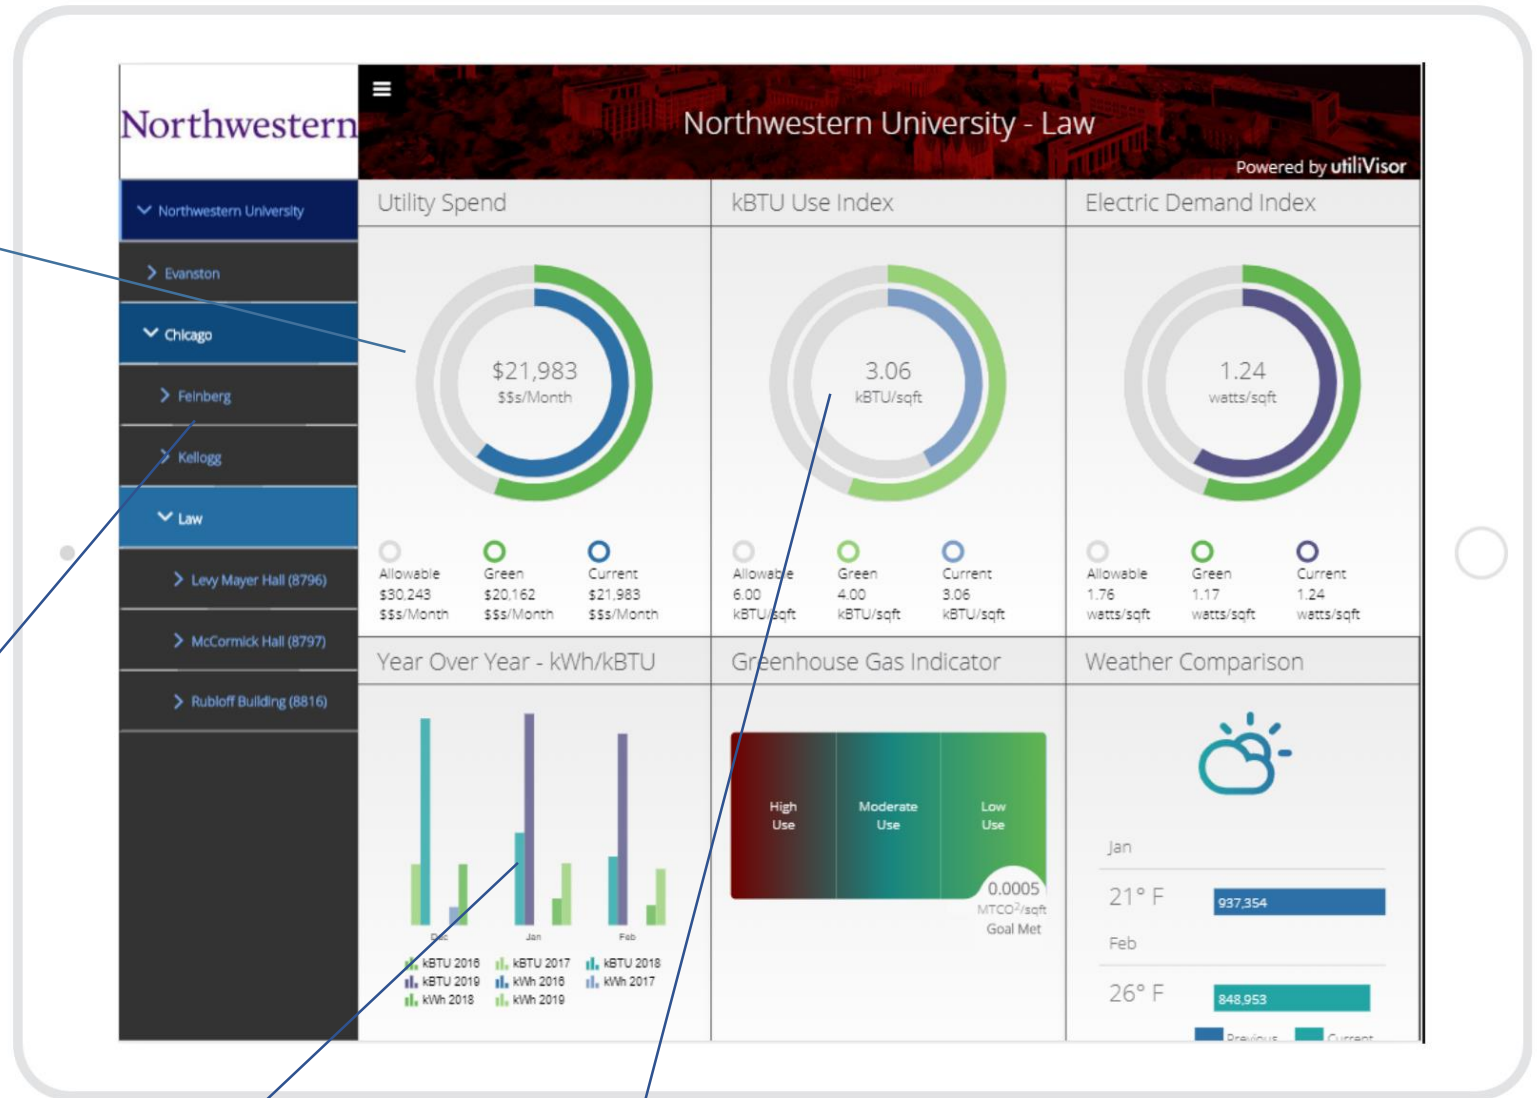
Northwestern

Northwestern University - Law

Powered by utiliVisor

Northwestern University
Evanston
Chicago
Feinberg
Kellogg
Law
Levy Mayer Hall (8796)
McCormick Hall (8797)
Rubloff Building (8816)

Utility Spend

$21,983
$$s/Month

Allowable
$30,243
$$s/Month

Green
$20,162
$$s/Month

Current
$21,983
$$s/Month

kBTU Use Index

3.06
kBTU/sqft

Allowable
6.00
kBTU/sqft

Green
4.00
kBTU/sqft

Current
3.06
kBTU/sqft

Electric Demand Index

1.24
watts/sqft

Allowable
1.76
watts/sqft

Green
1.17
watts/sqft

Current
1.24
watts/sqft

Year Over Year - kWh/kBTU

Dec
Jan
Feb

kBTU 2016
kBTU 2017
kBTU 2018
kBTU 2019
kWh 2016
kWh 2017
kWh 2018
kWh 2019

Greenhouse Gas Indicator

High Use
Moderate Use
Low Use

0.0005
MTCO$^2$/sqft
Goal Met

Weather Comparison

Jan
21° F
937,354

Feb
26° F
848,953

Previous
Current